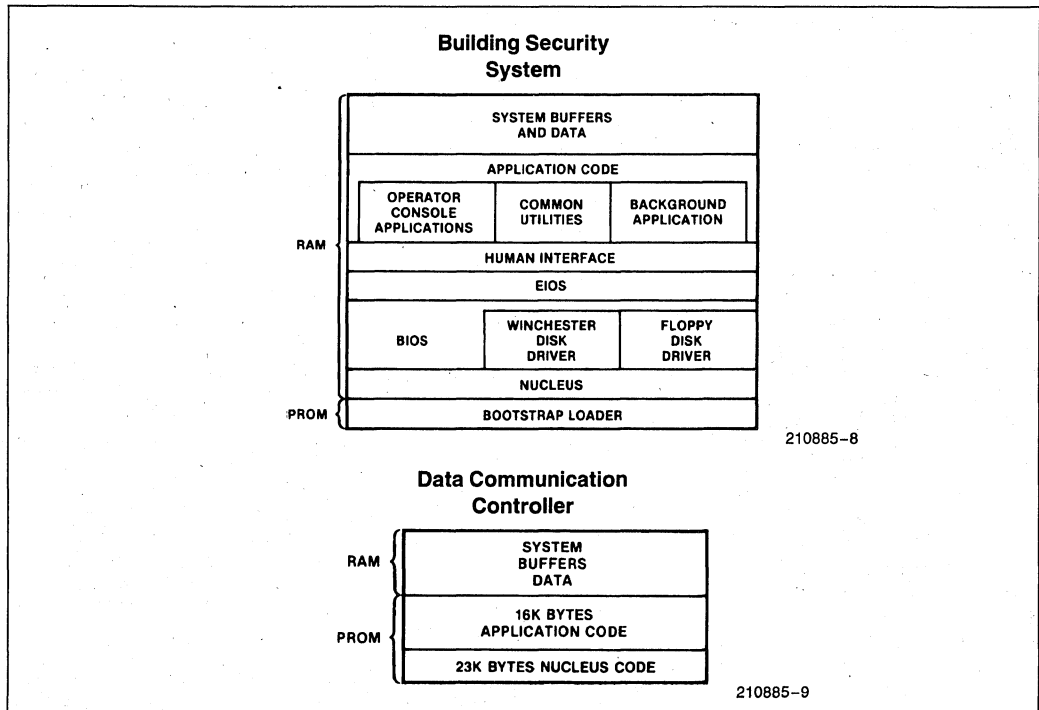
Building Security System

RAM

SYSTEM BUFFERS AND DATA

APPLICATION CODE

OPERATOR CONSOLE APPLICATIONS

COMMON UTILITIES

BACKGROUND APPLICATION

HUMAN INTERFACE

EIOS

BIOS

WINCHESTER DISK DRIVER

FLOPPY DISK DRIVER

NUCLEUS

PROM

BOOTSTRAP LOADER

210885-8

Data Communication Controller

RAM

SYSTEM BUFFERS DATA

PROM

16K BYTES APPLICATION CODE

23K BYTES NUCLEUS CODE

210885-9